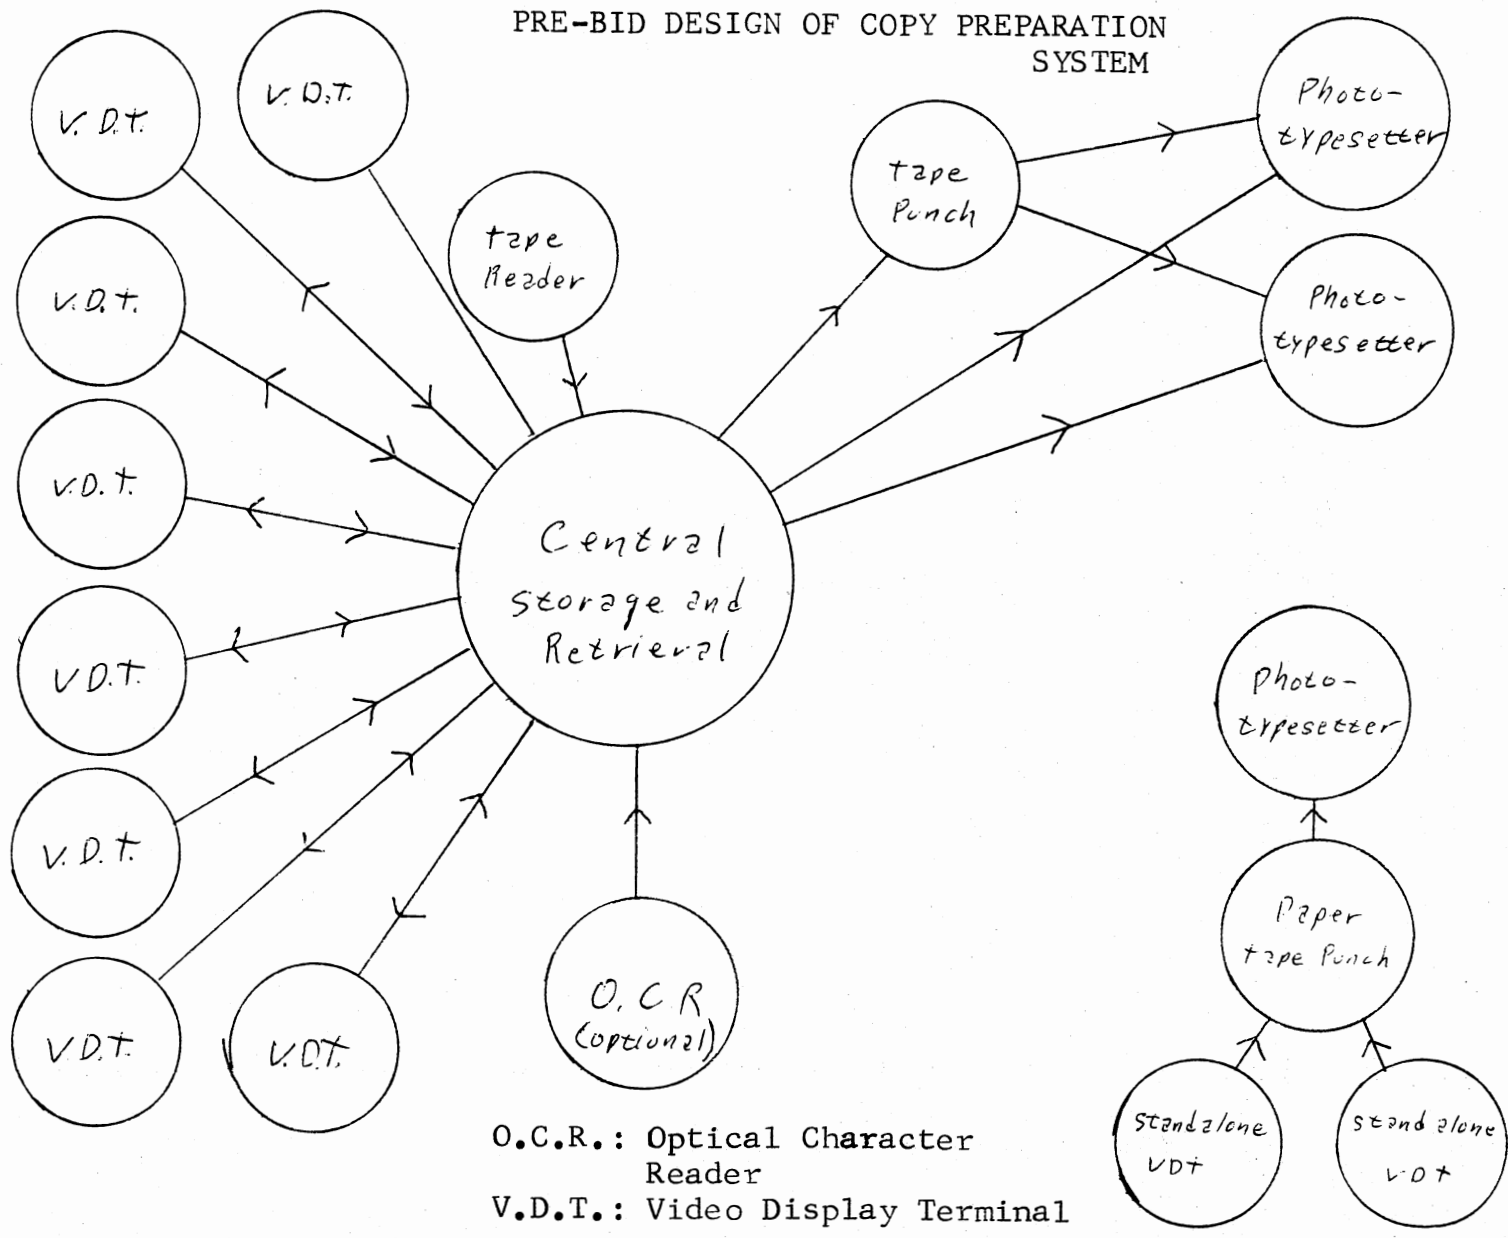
PRE-BID DESIGN OF COPY PREPARATION SYSTEM

V.D.T.

V.D.T.

tape Reader

tape Punch

Photo-typesetter

Photo-typesetter

V.D.T.

V.D.T.

Central storage and Retrieval

V.D.T.

Photo-typesetter

V.D.T.

V.D.T.

Paper tape Punch

V.D.T.

V.D.T.

O.C.R (optional)

Standalone VDT

Standalone VDT

O.C.R.: Optical Character Reader
V.D.T.: Video Display Terminal